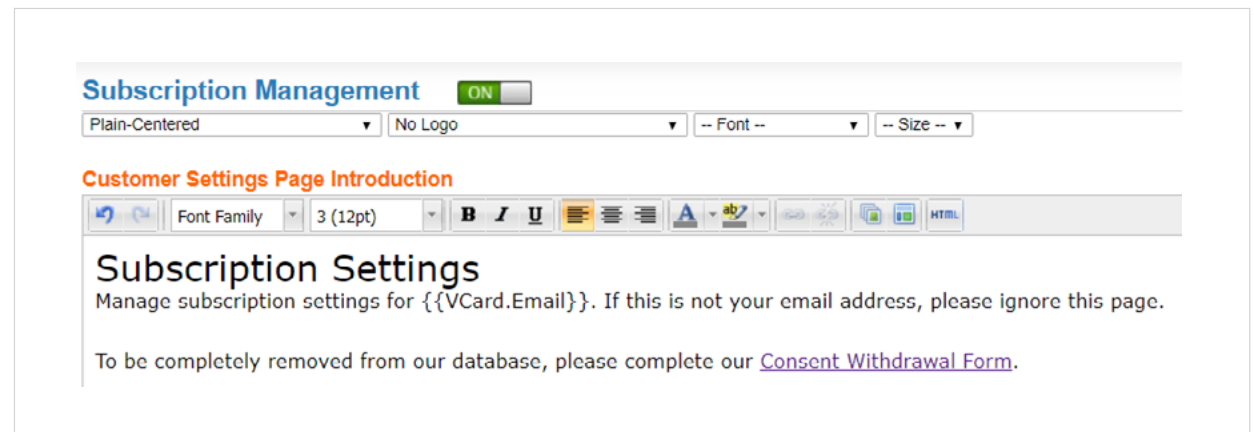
Subscription Management ON

Plain-Centered | No Logo | -- Font -- | -- Size --

Customer Settings Page Introduction

Font Family | 3 (12pt) | B | I | U | HTML

Subscription Settings

Manage subscription settings for {{VCard.Email}}. If this is not your email address, please ignore this page.

To be completely removed from our database, please complete our Consent Withdrawal Form.